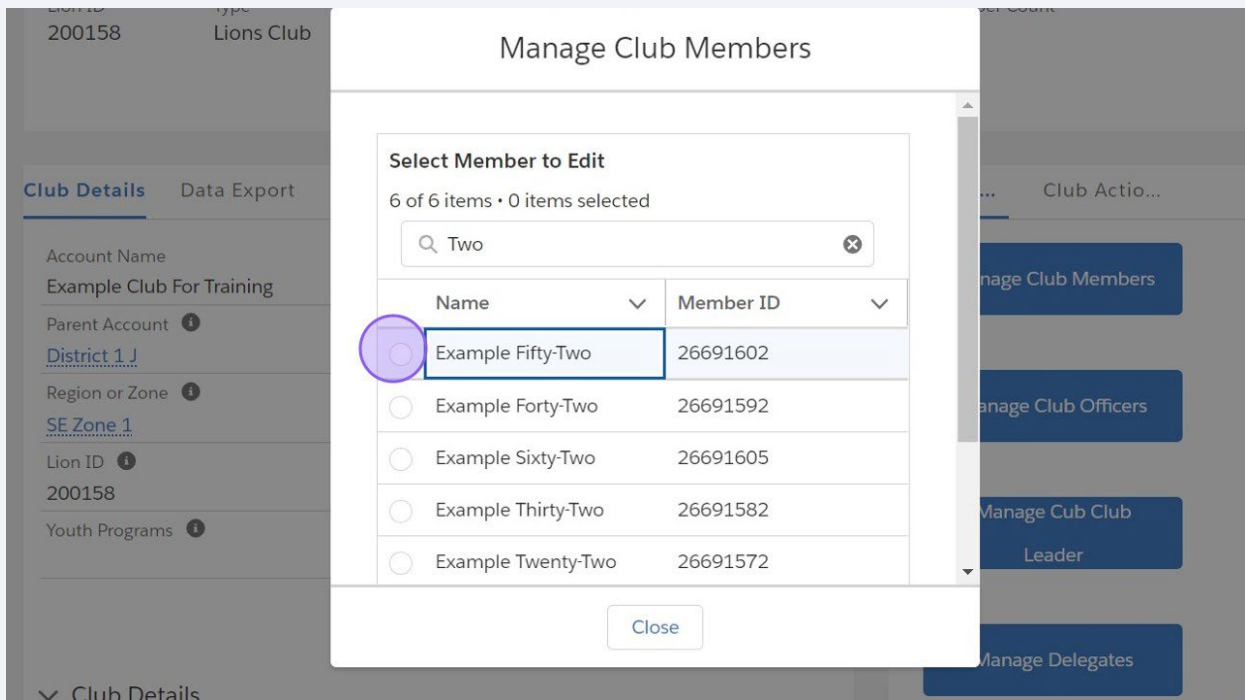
Lion ID
200158

Type
Lions Club

Club Details Data Export

Account Name
Example Club For Training
Parent Account
District 1 J
Region or Zone
SE Zone 1
Lion ID
200158
Youth Programs

Club Details

Manage Club Members

Select Member to Edit
6 of 6 items • 0 items selected

Two

| Name | Member ID |
|---|---|
| Example Fifty-Two | 26691602 |
| Example Forty-Two | 26691592 |
| Example Sixty-Two | 26691605 |
| Example Thirty-Two | 26691582 |
| Example Twenty-Two | 26691572 |

Close

... Club Actio...

nage Club Members

anage Club Officers

Manage Cub Club Leader

Manage Delegates